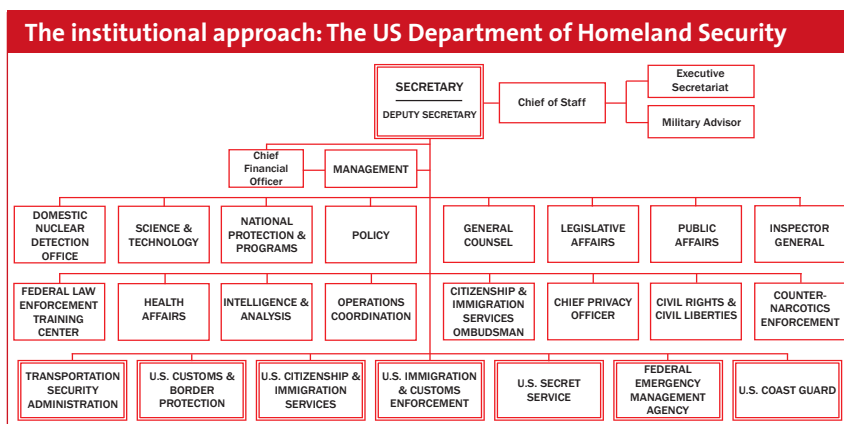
The institutional approach: The US Department of Homeland Security

SECRETARY
DEPUTY SECRETARY

Chief of Staff

Executive Secretariat

Military Advisor

Chief Financial Officer

MANAGEMENT

DOMESTIC NUCLEAR DETECTION OFFICE

SCIENCE & TECHNOLOGY

NATIONAL PROTECTION & PROGRAMS

POLICY

GENERAL COUNSEL

LEGISLATIVE AFFAIRS

PUBLIC AFFAIRS

INSPECTOR GENERAL

FEDERAL LAW ENFORCEMENT TRAINING CENTER

HEALTH AFFAIRS

INTELLIGENCE & ANALYSIS

OPERATIONS COORDINATION

CITIZENSHIP & IMMIGRATION SERVICES OMBUDSMAN

CHIEF PRIVACY OFFICER

CIVIL RIGHTS & CIVIL LIBERTIES

COUNTER-NARCOTICS ENFORCEMENT

TRANSPORTATION SECURITY ADMINISTRATION

U.S. CUSTOMS & BORDER PROTECTION

U.S. CITIZENSHIP & IMMIGRATION SERVICES

U.S. IMMIGRATION & CUSTOMS ENFORCEMENT

U.S. SECRET SERVICE

FEDERAL EMERGENCY MANAGEMENT AGENCY

U.S. COAST GUARD